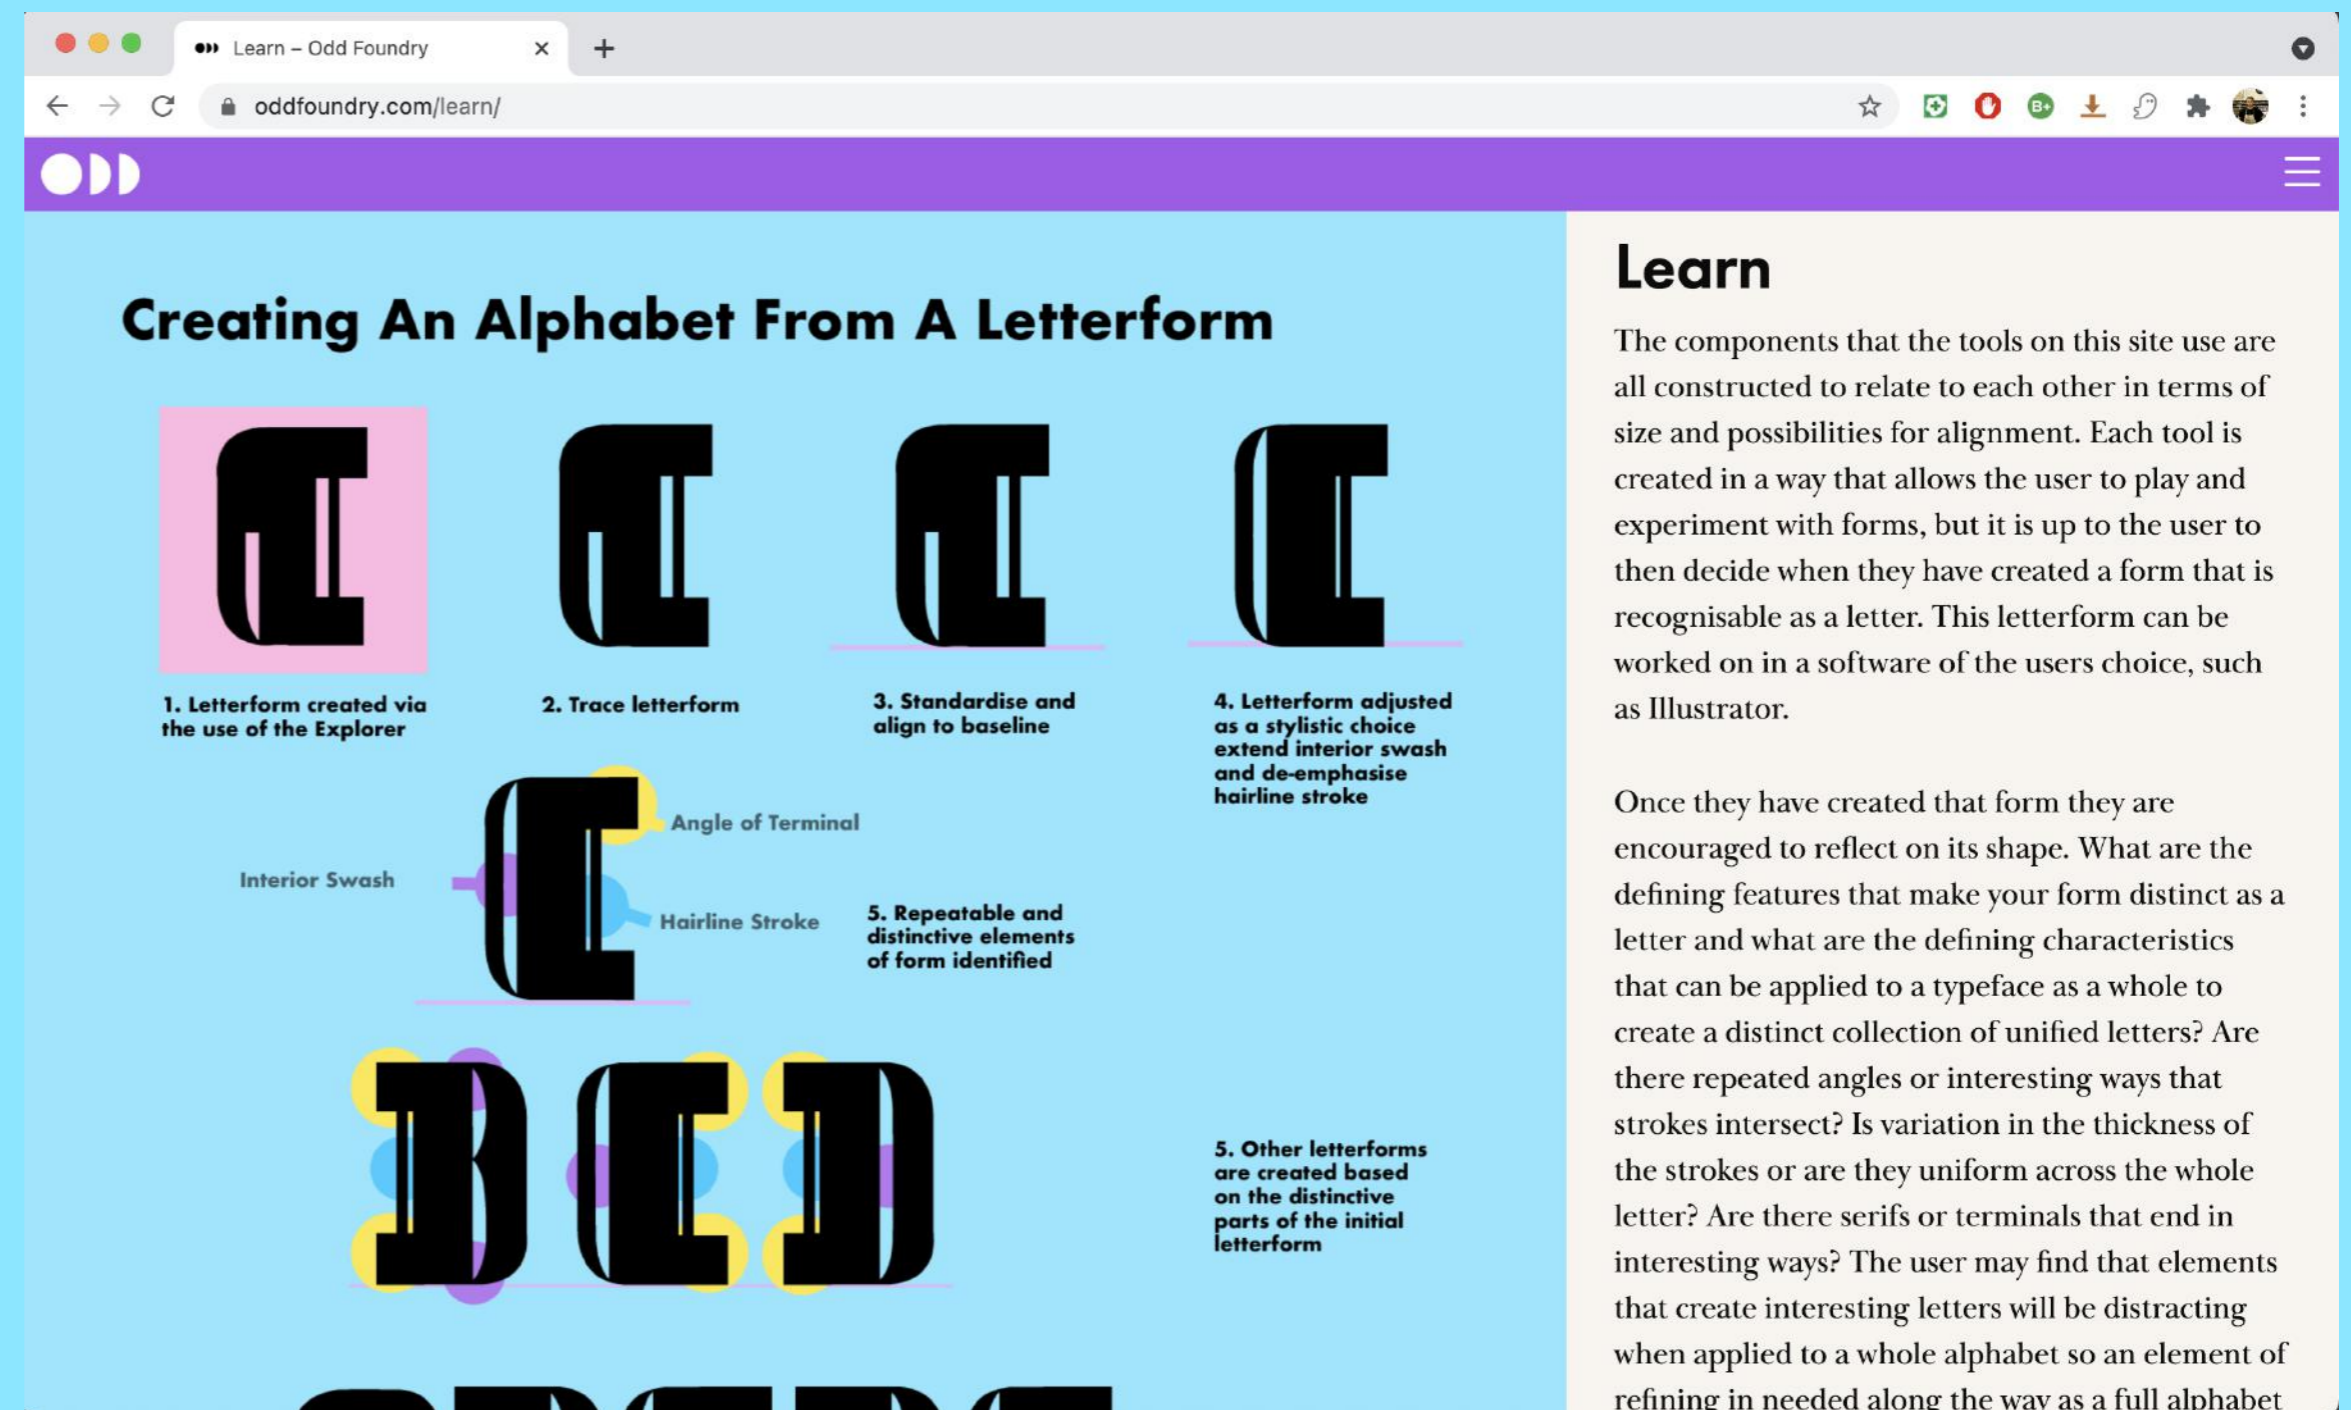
Learn – Odd Foundry

oddfoundry.com/learn/

Creating An Alphabet From A Letterform

1. Letterform created via the use of the Explorer

2. Trace letterform

3. Standardise and align to baseline

4. Letterform adjusted as a stylistic choice extend interior swash and de-emphasise hairline stroke

Angle of Terminal

Interior Swash

Hairline Stroke

5. Repeatable and distinctive elements of form identified

5. Other letterforms are created based on the distinctive parts of the initial letterform

Learn

The components that the tools on this site use are all constructed to relate to each other in terms of size and possibilities for alignment. Each tool is created in a way that allows the user to play and experiment with forms, but it is up to the user to then decide when they have created a form that is recognisable as a letter. This letterform can be worked on in a software of the users choice, such as Illustrator.

Once they have created that form they are encouraged to reflect on its shape. What are the defining features that make your form distinct as a letter and what are the defining characteristics that can be applied to a typeface as a whole to create a distinct collection of unified letters? Are there repeated angles or interesting ways that strokes intersect? Is variation in the thickness of the strokes or are they uniform across the whole letter? Are there serifs or terminals that end in interesting ways? The user may find that elements that create interesting letters will be distracting when applied to a whole alphabet so an element of refining in needed along the way as a full alphabet